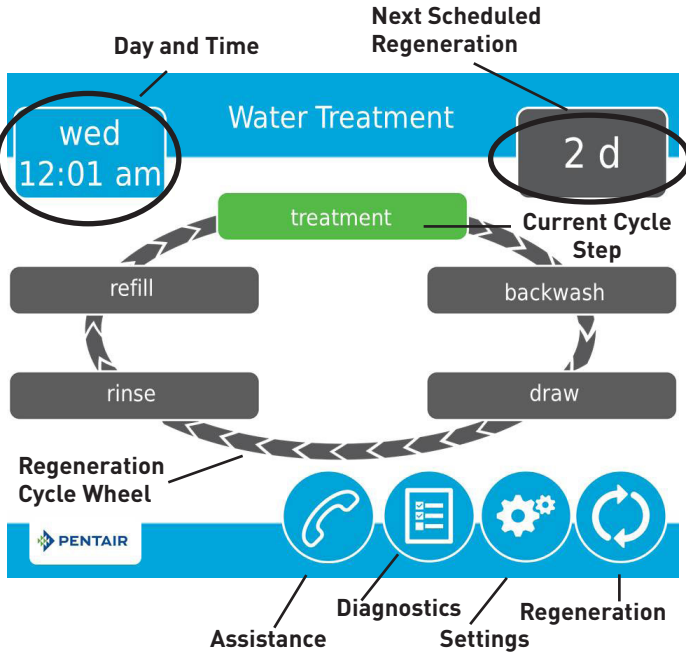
Next Scheduled Regeneration

Day and Time

Water Treatment

wed
12:01 am

2 d

treatment

Current Cycle Step

refill

backwash

rinse

draw

Regeneration Cycle Wheel

PENTAIR

Diagnostics

Regeneration

Assistance

Settings